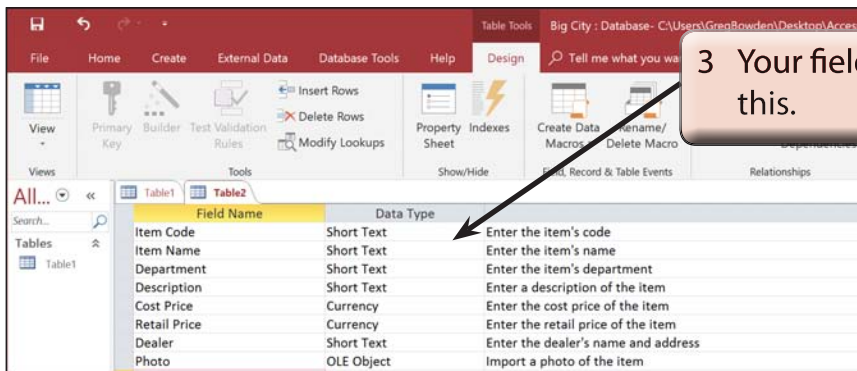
Table Tools Big City : Database- C:\Users\GregBowden\Desktop\Acces

File Home Create External Data Database Tools Help Design Tell me what you wa

View

Primary Key Builder Test Validation Rules

Insert Rows
Delete Rows
Modify Lookups

Property Sheet Indexes

Create Data Macros Rename/ Delete Macro

Views Tools Show/Hide Field, Record & Table Events Relationships

3 Your fiel this.

All... «

Search...

Tables

Table1

Table1 Table2

| Field Name | Data Type | |
|---|---|---|
| Item Code | Short Text | Enter the item's code |
| Item Name | Short Text | Enter the item's name |
| Department | Short Text | Enter the item's department |
| Description | Short Text | Enter a description of the item |
| Cost Price | Currency | Enter the cost price of the item |
| Retail Price | Currency | Enter the retail price of the item |
| Dealer | Short Text | Enter the dealer's name and address |
| Photo | OLE Object | Import a photo of the item |